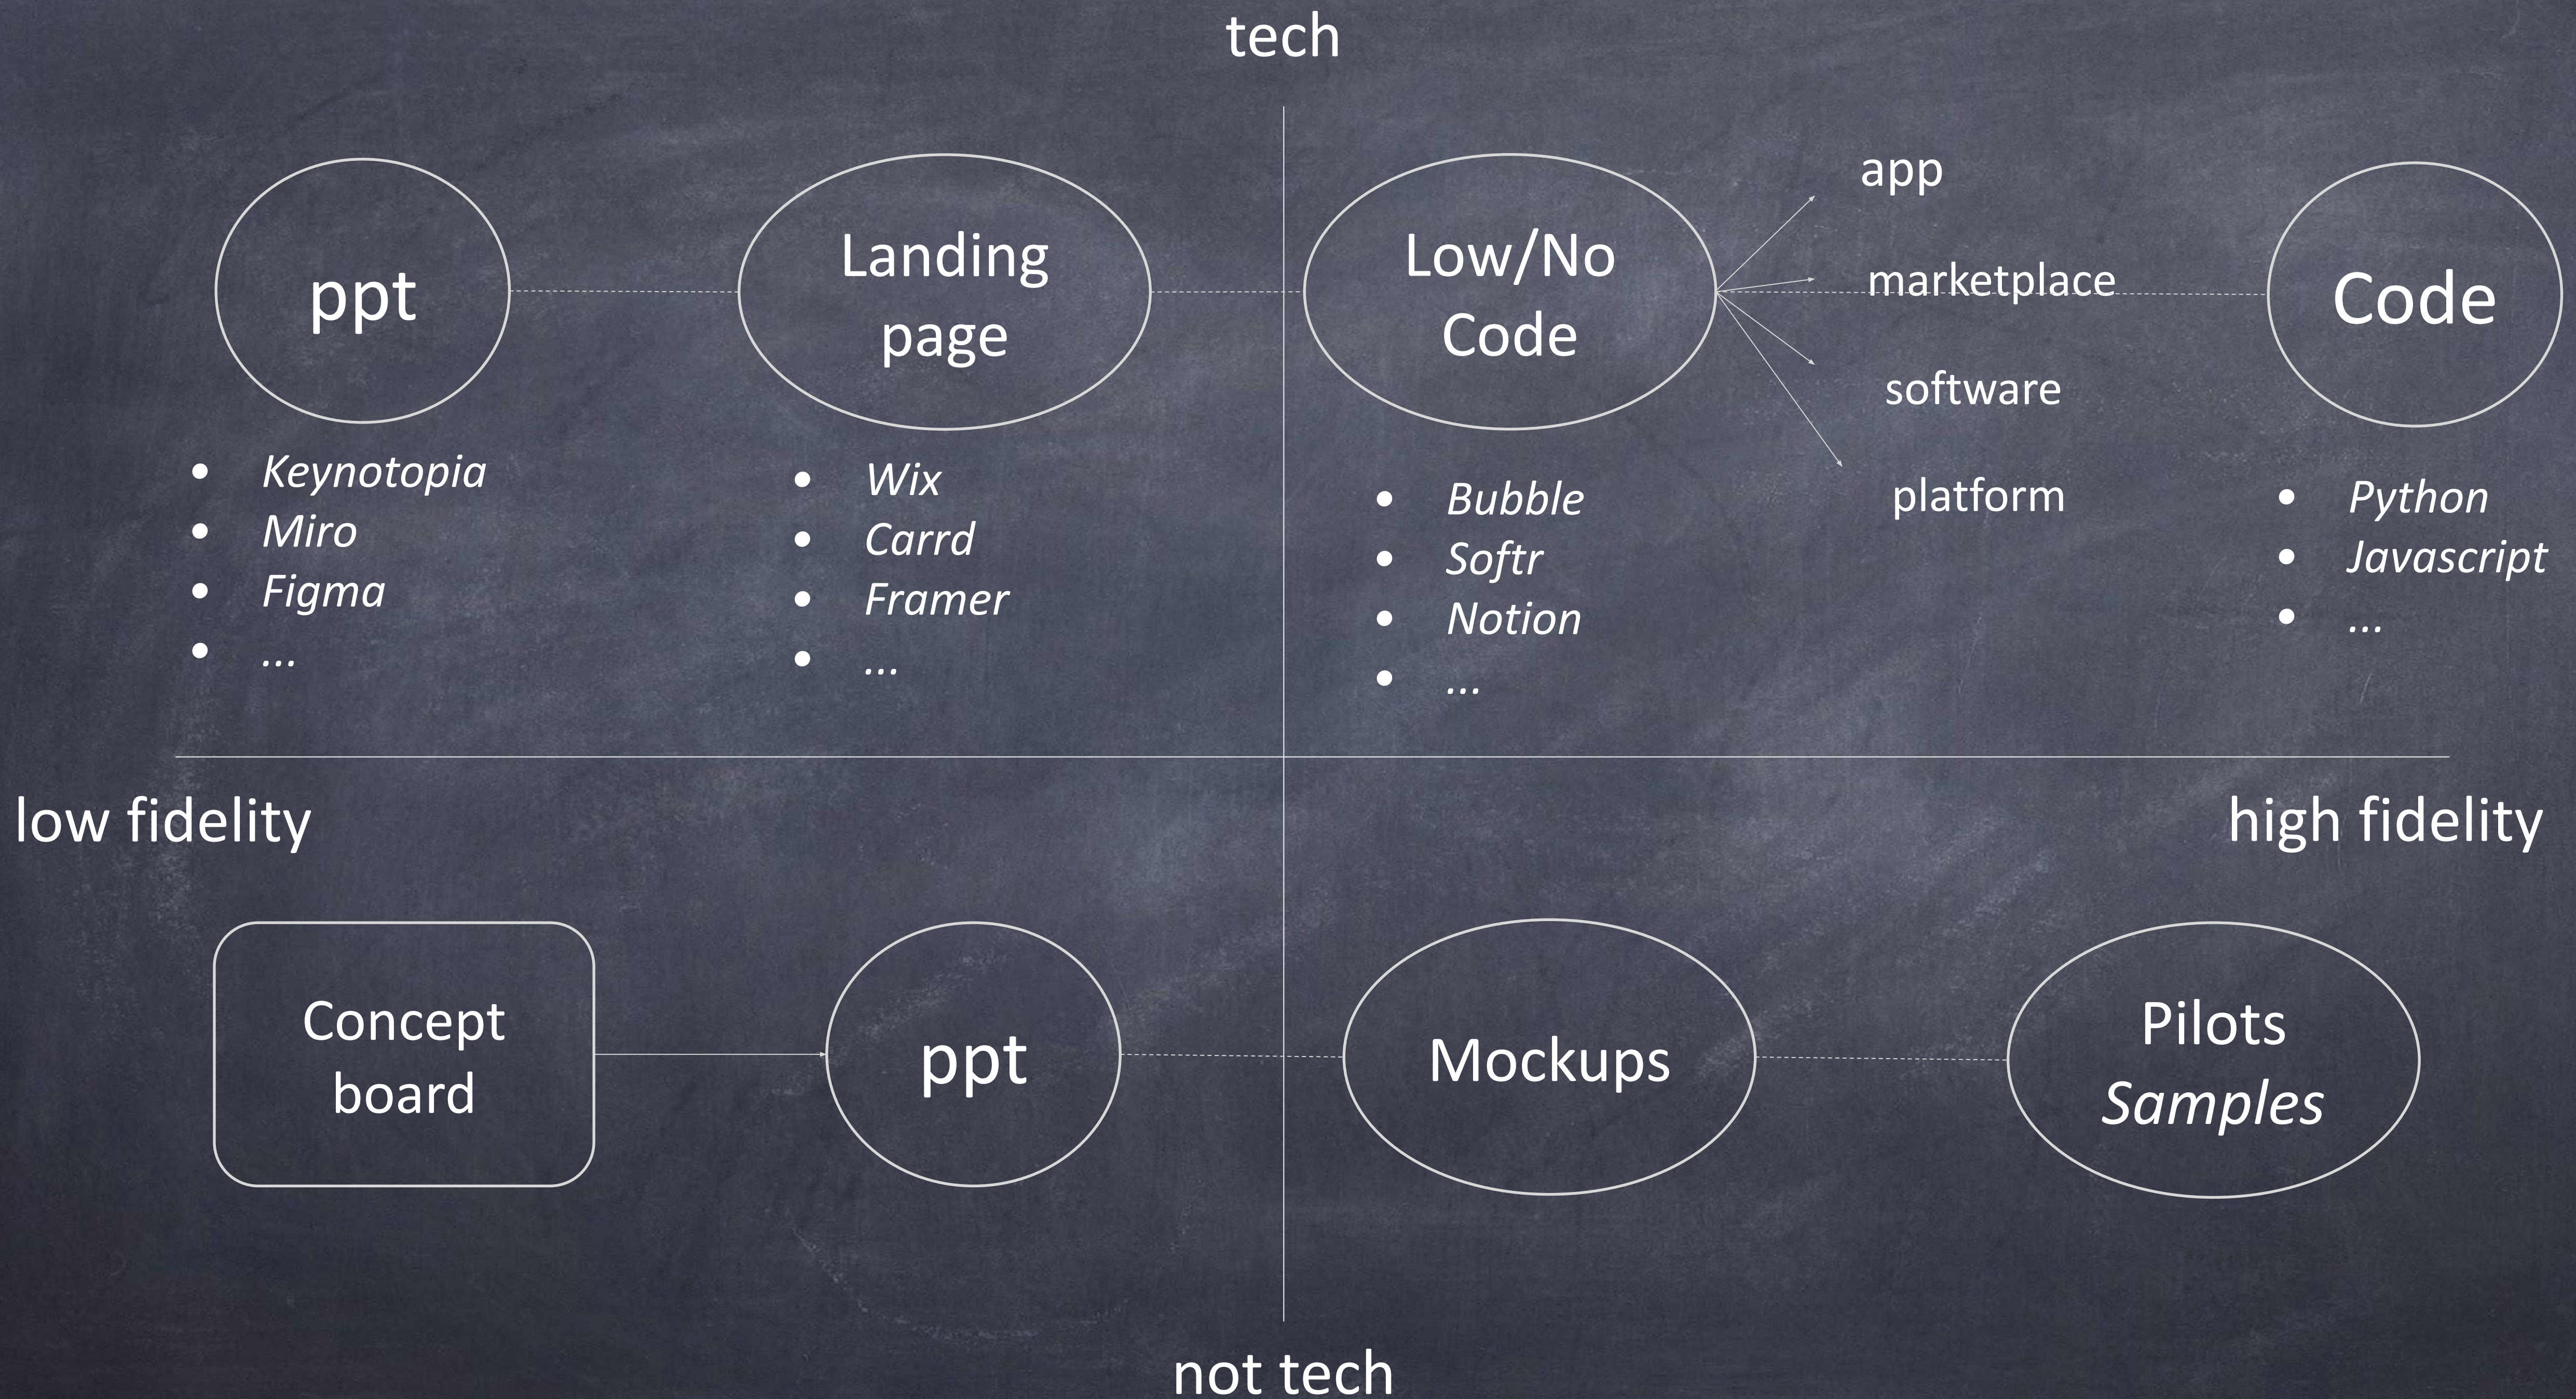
tech

ppt

- Keynotopia
- Miro
- Figma
- ...

Landing page

- Wix
- Carrd
- Framer
- ...

Low/No Code

- Bubble
- Softr
- Notion
- ...

app

marketplace

software

platform

Code

- Python
- Javascript
- ...

low fidelity

high fidelity

Concept board

ppt

Mockups

Pilots
Samples

not tech